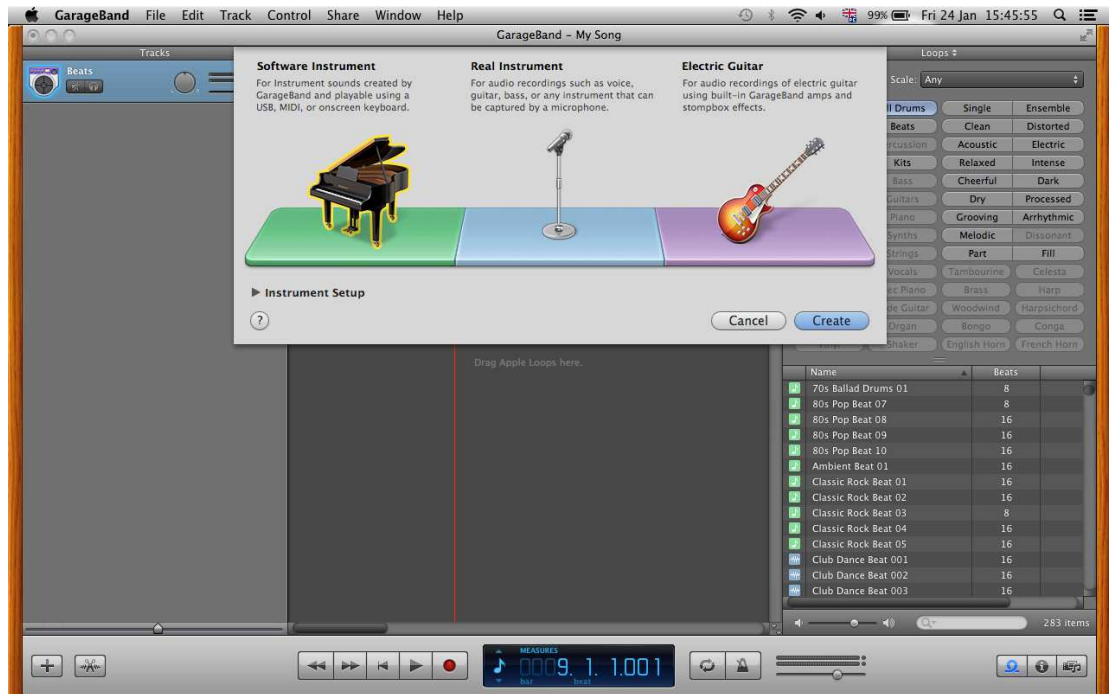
GarageBand File Edit Track Control Share Window Help

99% Fri 24 Jan 15:45:55

GarageBand - My Song

Tracks

Beats

Software Instrument
For Instrument sounds created by GarageBand and playable using a USB, MIDI, or onscreen keyboard.

Real Instrument
For audio recordings such as voice, guitar, bass, or any instrument that can be captured by a microphone.

Electric Guitar
For audio recordings of electric guitar using built-in GarageBand amps and stompbox effects.

▶ Instrument Setup

?

Cancel Create

Drag Apple Loops here.

Loops ≑

Scale: Any

| ll Drums | Single | Ensemble |
|---|---|---|
| Beats | Clean | Distorted |
| rcussion | Acoustic | Electric |
| Kits | Relaxed | Intense |
| Bass | Cheerful | Dark |
| Guitars | Dry | Processed |
| Piano | Grooving | Arrhythmic |
| Synths | Melodic | Dissonant |
| Strings | Part | Fill |
| Vocals | Tambourine | Celesta |
| ec Piano | Brass | Harp |
| de Guitar | Woodwind | Harpsichord |
| Organ | Bongo | Conga |
| Shaker | English Horn | French Horn |

| Name | Beats |
|---|---|
| 70s Ballad Drums 01 | 8 |
| 80s Pop Beat 07 | 8 |
| 80s Pop Beat 08 | 16 |
| 80s Pop Beat 09 | 16 |
| 80s Pop Beat 10 | 16 |
| Ambient Beat 01 | 16 |
| Classic Rock Beat 01 | 16 |
| Classic Rock Beat 02 | 16 |
| Classic Rock Beat 03 | 8 |
| Classic Rock Beat 04 | 16 |
| Classic Rock Beat 05 | 16 |
| Club Dance Beat 001 | 16 |
| Club Dance Beat 002 | 16 |
| Club Dance Beat 003 | 16 |

283 items

MEASURES
0009. 1. 1.001
bar beat